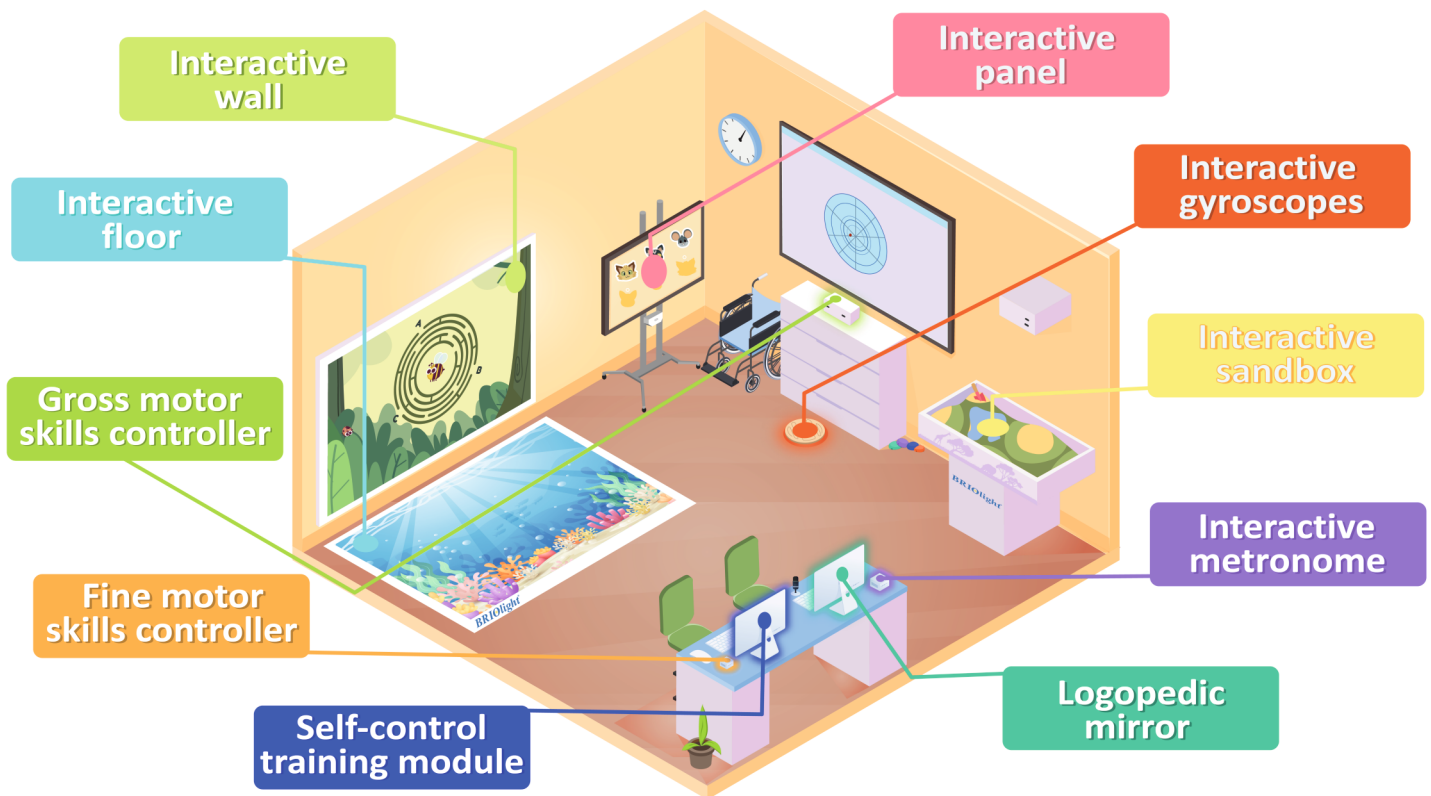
Interactive wall

Interactive panel

Interactive gyroscopes

Interactive floor

Interactive sandbox

Gross motor skills controller

A

B

C

BRIOlight

BRIOlight

Interactive metronome

Fine motor skills controller

Logopedic mirror

Self-control training module